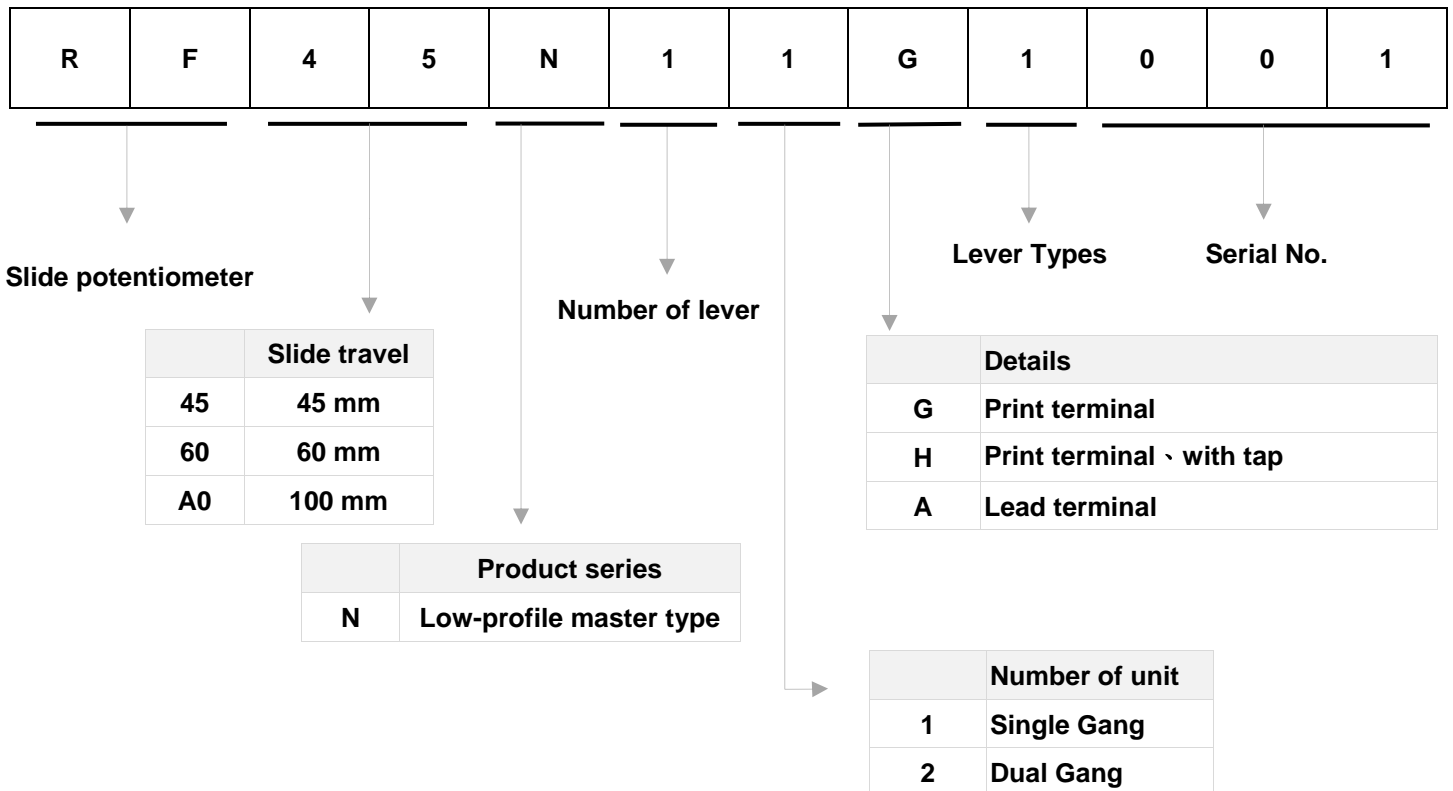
| R | F | 4 | 5 | N | 1 | 1 | G | 1 | 0 | 0 | 1 |
|---|---|---|---|---|---|---|---|---|---|---|---|

Lever Types

Serial No.

Slide potentiometer

Number of lever

| | Slide travel |
|---|---|
| 45 | 45 mm |
| 60 | 60 mm |
| A0 | 100 mm |

| | Details |
|---|---|
| G | Print terminal |
| H | Print terminal、with tap |
| A | Lead terminal |

| | Product series |
|---|---|
| N | Low-profile master type |

| | Number of unit |
|---|---|
| 1 | Single Gang |
| 2 | Dual Gang |